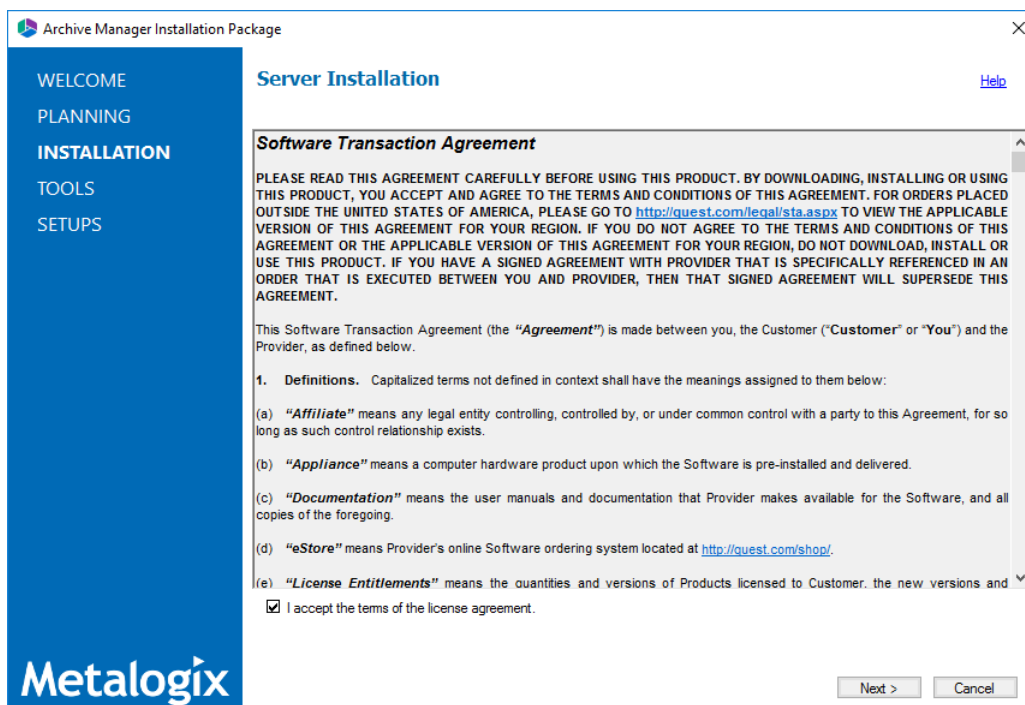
Archive Manager Installation Package

WELCOME
PLANNING
INSTALLATION
TOOLS
SETUPS

Server Installation

Help

Software Transaction Agreement

PLEASE READ THIS AGREEMENT CAREFULLY BEFORE USING THIS PRODUCT. BY DOWNLOADING, INSTALLING OR USING THIS PRODUCT, YOU ACCEPT AND AGREE TO THE TERMS AND CONDITIONS OF THIS AGREEMENT. FOR ORDERS PLACED OUTSIDE THE UNITED STATES OF AMERICA, PLEASE GO TO http://quest.com/legal/sta.aspx TO VIEW THE APPLICABLE VERSION OF THIS AGREEMENT FOR YOUR REGION. IF YOU DO NOT AGREE TO THE TERMS AND CONDITIONS OF THIS AGREEMENT OR THE APPLICABLE VERSION OF THIS AGREEMENT FOR YOUR REGION, DO NOT DOWNLOAD, INSTALL OR USE THIS PRODUCT. IF YOU HAVE A SIGNED AGREEMENT WITH PROVIDER THAT IS SPECIFICALLY REFERENCED IN AN ORDER THAT IS EXECUTED BETWEEN YOU AND PROVIDER, THEN THAT SIGNED AGREEMENT WILL SUPERSEDE THIS AGREEMENT.

This Software Transaction Agreement (the "Agreement") is made between you, the Customer ("Customer" or "You") and the Provider, as defined below.

1. Definitions. Capitalized terms not defined in context shall have the meanings assigned to them below:

(a) "Affiliate" means any legal entity controlling, controlled by, or under common control with a party to this Agreement, for so long as such control relationship exists.

(b) "Appliance" means a computer hardware product upon which the Software is pre-installed and delivered.

(c) "Documentation" means the user manuals and documentation that Provider makes available for the Software, and all copies of the foregoing.

(d) "eStore" means Provider's online Software ordering system located at http://quest.com/shop/.

(e) "License Entitlements" means the quantities and versions of Products licensed to Customer, the new versions and

I accept the terms of the license agreement.

Metalogix

Next >
Cancel